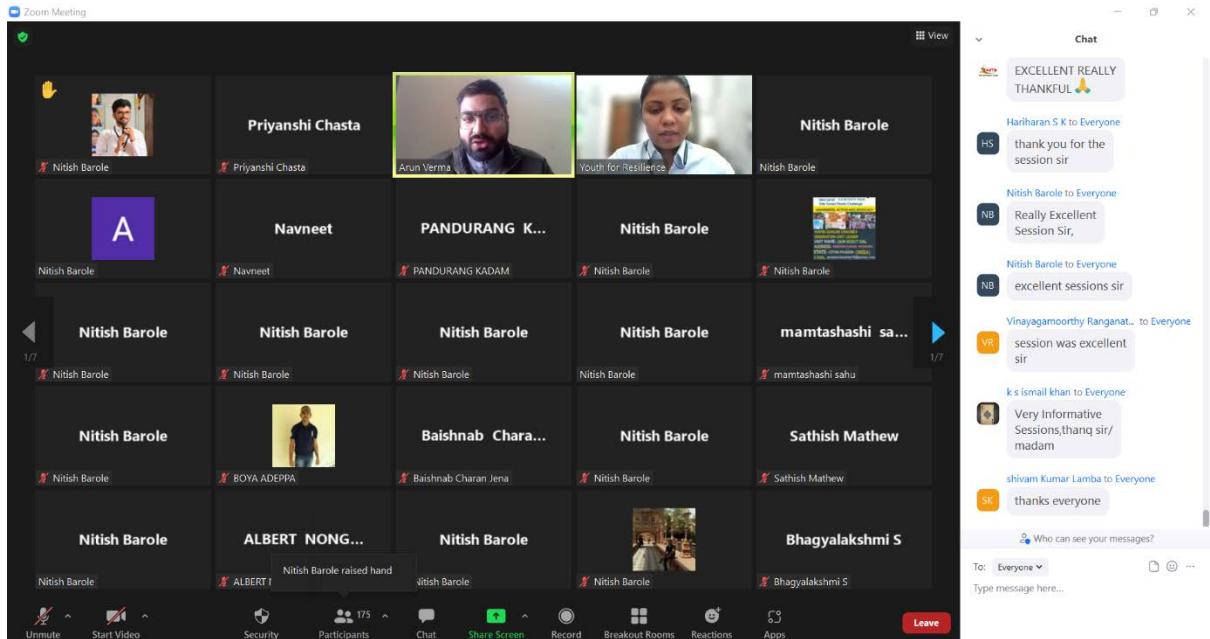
Zoom Meeting

View

Nitish Barole

Priyanshi Chasta

Priyanshi Chasta

Arun Verma

Youth for Resilience

Nitish Barole

Nitish Barole

A

Nitish Barole

Navneet

Navneet

PANDURANG K...

PANDURANG KADAM

Nitish Barole

Nitish Barole

Nitish Barole

Nitish Barole

Nitish Barole

Nitish Barole

Nitish Barole

Nitish Barole

Nitish Barole

Nitish Barole

Nitish Barole

mamtashashi sa...

mamtashashi sahu

1/7

1/7

Nitish Barole

Nitish Barole

BOYA ADEPPA

Baishnab Chara...

Baishnab Charan Jena

Nitish Barole

Nitish Barole

Sathish Mathew

Sathish Mathew

Nitish Barole

Nitish Barole

ALBERT NONG...

ALBERT I

Nitish Barole raised hand

Nitish Barole

Nitish Barole

Nitish Barole

Bhagyalakshmi S

Bhagyalakshmi S

Unmute

Start Video

Security

Participants 175

Chat

Share Screen

Record

Breakout Rooms

Reactions

Apps

Leave

Chat

EXCELLENT REALLY THANKFUL 🙏

Hariharan S K to Everyone

HS

thank you for the session sir

Nitish Barole to Everyone

NB

Really Excellent Session Sir,

Nitish Barole to Everyone

NB

excellent sessions sir

Vinayagamoorthy Ranganat... to Everyone

VR

session was excellent sir

k s ismail khan to Everyone

Very Informative Sessions,thanq sir/ madam

shivam Kumar Lamba to Everyone

SK

thanks everyone

Who can see your messages?

To: Everyone

Type message here...